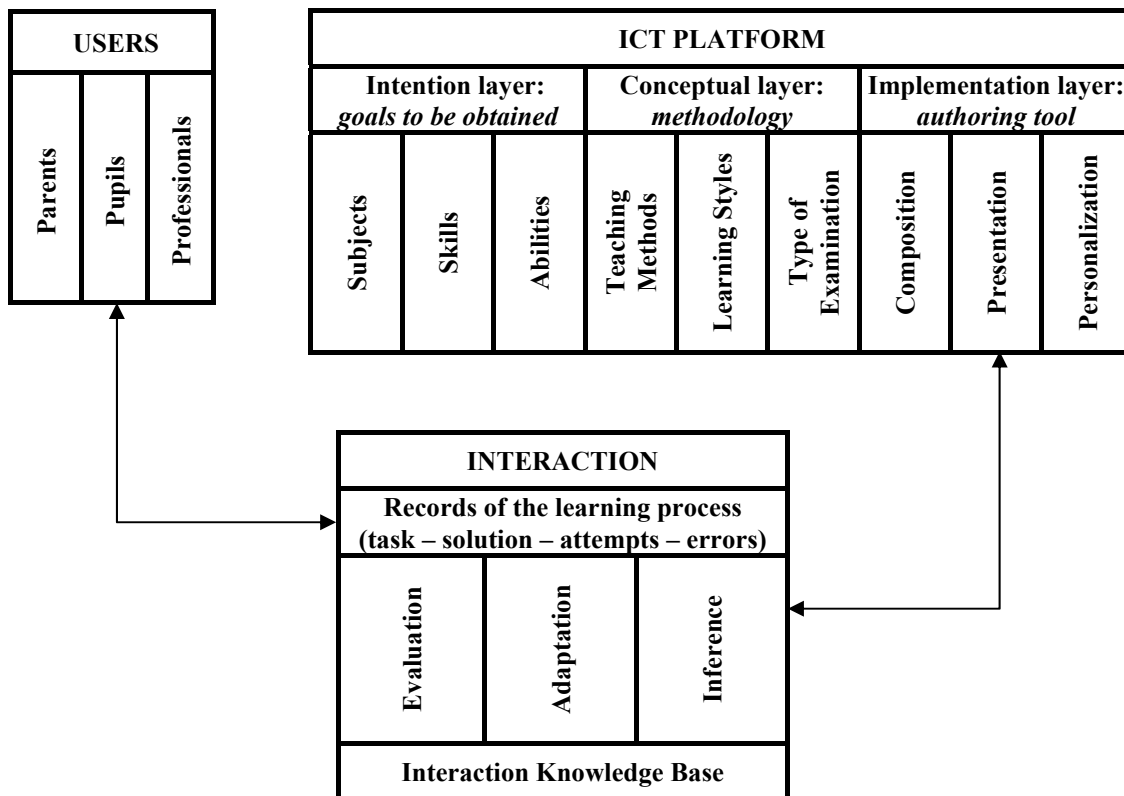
USERS

Parents

Pupils

Professionals

ICT PLATFORM

Intention layer: *goals to be obtained*

Conceptual layer: *methodology*

Implementation layer: *authoring tool*

Subjects

Skills

Abilities

Teaching Methods

Learning Styles

Type of Examination

Composition

Presentation

Personalization

INTERACTION

Records of the learning process (task – solution – attempts – errors)

Evaluation

Adaptation

Inference

Interaction Knowledge Base